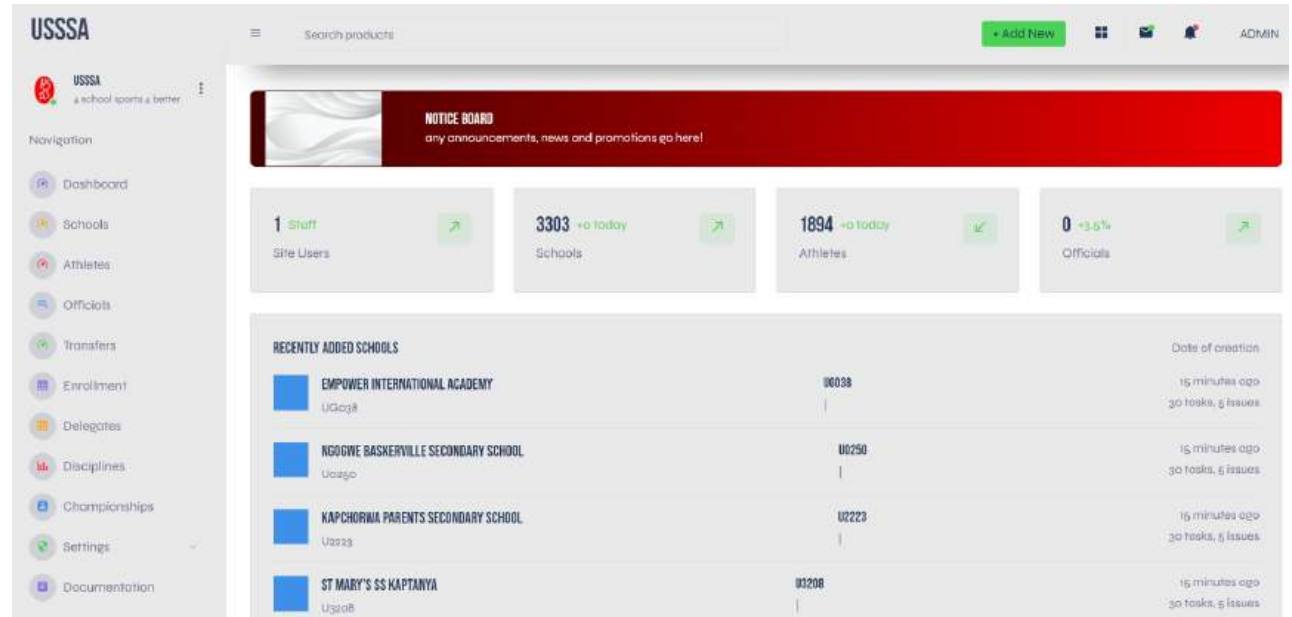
USSSA

Search products

+ Add New

ADMIN

USSSA
a school sports a better

Navigation

Dashboard

Schools

Athletes

Officials

Transfers

Enrollment

Delegates

Disciplines

Championships

Settings

Documentation

NOTICE BOARD
any announcements, news and promotions go here!

1 Staff
Site Users

3303 +0 today
Schools

1894 +0 today
Athletes

0 +3.5%
Officials

RECENTLY ADDED SCHOOLS

Date of creation

EMPOWER INTERNATIONAL ACADEMY
UG038
U0038
|
15 minutes ago
30 tasks, 5 issues

NGOGWE BASKERVILLE SECONDARY SCHOOL
U0250
U0250
|
15 minutes ago
30 tasks, 5 issues

KAPCHORWA PARENTS SECONDARY SCHOOL
U2223
U2223
|
15 minutes ago
30 tasks, 5 issues

ST MARY'S SS KAPTANYA
U3208
U3208
|
15 minutes ago
30 tasks, 5 issues